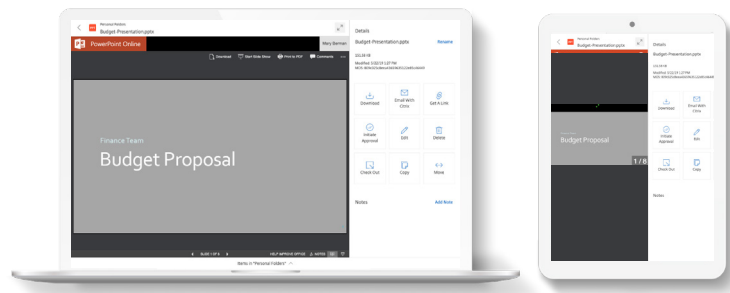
Personal Folders
Budget-Presentation.pptx

PowerPoint Online

Mary Berman

Download
Start Slide Show
Print to PDF
Comments

Finance Team
Budget Proposal

SLIDE 1 OF 8
HELP IMPROVE OFFICE
NOTES

Items in "Personal Folders"

Details
Budget-Presentation.pptx
Rename
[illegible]
Modified: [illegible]
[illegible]

Download
Email With Citrix
Get A Link
Initiate Approval
Edit
Delete
Check Out
Copy
Move

Notes
Add Note

Personal Folders
Budget-Presentation.pptx

Details
Budget-Presentation.pptx
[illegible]
Modified: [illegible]
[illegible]

Budget Proposal
1 / 8

Download
Email With Citrix
Initiate Approval
Edit
Check Out
Copy

Notes